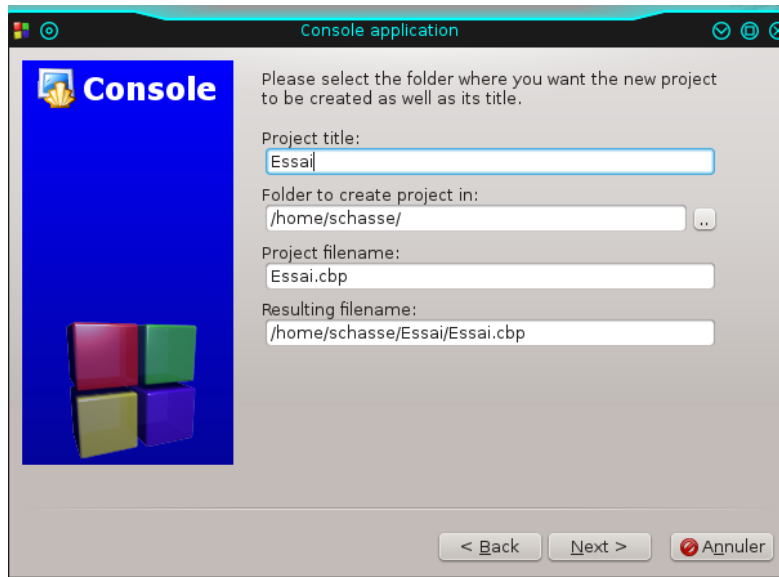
Console application

Console

Please select the folder where you want the new project to be created as well as its title.

Project title:
Essai

Folder to create project in:
/home/schasse/
..

Project filename:
Essai.cbp

Resulting filename:
/home/schasse/Essai/Essai.cbp

< Back
Next >
Annuler